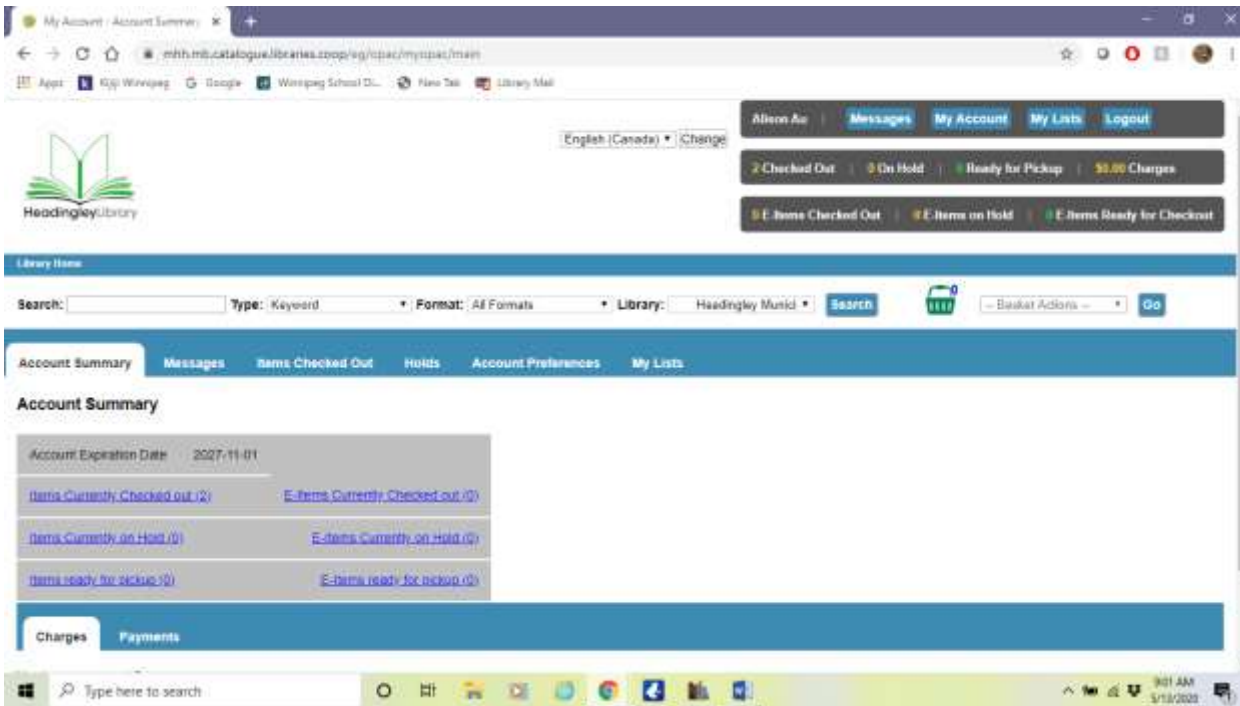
My Account - Account Summary ×

mhh.mb.catalogue.libraries.coop/eg/opac/myopac/main

Apps Kijiji Winnipeg Google Winnipeg School D... New Tab Library Mail

English (Canada) ▾ Change

Alison Au | Messages My Account My Lists Logout

2 Checked Out | 0 On Hold | 0 Ready for Pickup | $0.00 Charges

0 E-Items Checked Out | 0 E-Items on Hold | 0 E-Items Ready for Checkout

HeadingleyLibrary

Library Home

Search: Type: Keyword ▾ Format: All Formats ▾ Library: Headingley Munici ▾ Search

0

-- Basket Actions -- ▾ Go

Account Summary Messages Items Checked Out Holds Account Preferences My Lists

Account Summary

| Account Expiration Date | 2027-11-01 |
|---|---|
| Items Currently Checked out (2) | E-Items Currently Checked out (0) |
| Items Currently on Hold (0) | E-Items Currently on Hold (0) |
| Items ready for pickup (0) | E-Items ready for pickup (0) |

Charges Payments

Type here to search

9:01 AM 5/13/2020